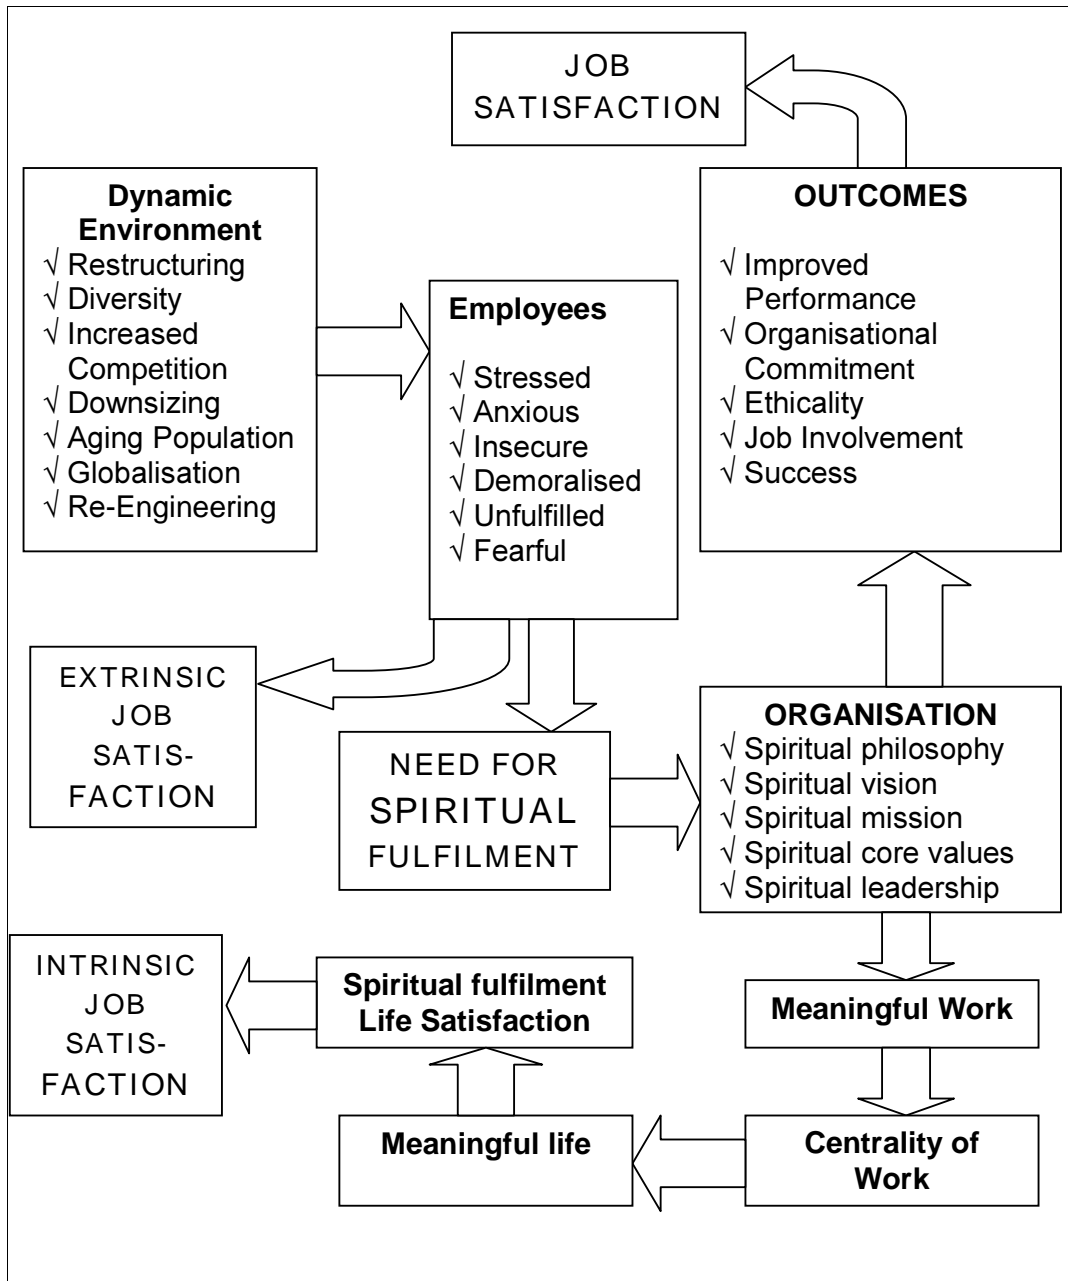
JOB SATISFACTION

Dynamic Environment
√ Restructuring
√ Diversity
√ Increased Competition
√ Downsizing
√ Aging Population
√ Globalisation
√ Re-Engineering

Employees
√ Stressed
√ Anxious
√ Insecure
√ Demoralised
√ Unfulfilled
√ Fearful

OUTCOMES
√ Improved Performance
√ Organisational Commitment
√ Ethicality
√ Job Involvement
√ Success

EXTRINSIC JOB SATISFACTION

NEED FOR SPIRITUAL FULFILMENT

ORGANISATION
√ Spiritual philosophy
√ Spiritual vision
√ Spiritual mission
√ Spiritual core values
√ Spiritual leadership

INTRINSIC JOB SATISFACTION

Spiritual fulfilment Life Satisfaction

Meaningful Work

Meaningful life

Centrality of Work